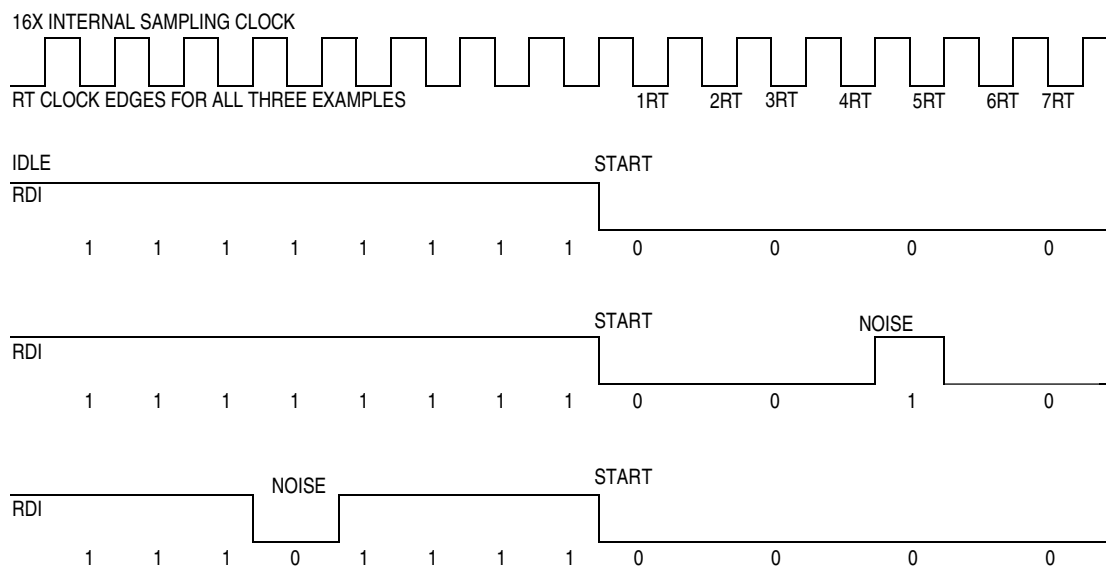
16X INTERNAL SAMPLING CLOCK

RT CLOCK EDGES FOR ALL THREE EXAMPLES 1RT 2RT 3RT 4RT 5RT 6RT 7RT

IDLE

START

RDI

1 1 1 1 1 1 1 1 0 0 0 0

START

NOISE

RDI

1 1 1 1 1 1 1 1 0 0 1 0

NOISE

START

RDI

1 1 1 0 1 1 1 1 0 0 0 0